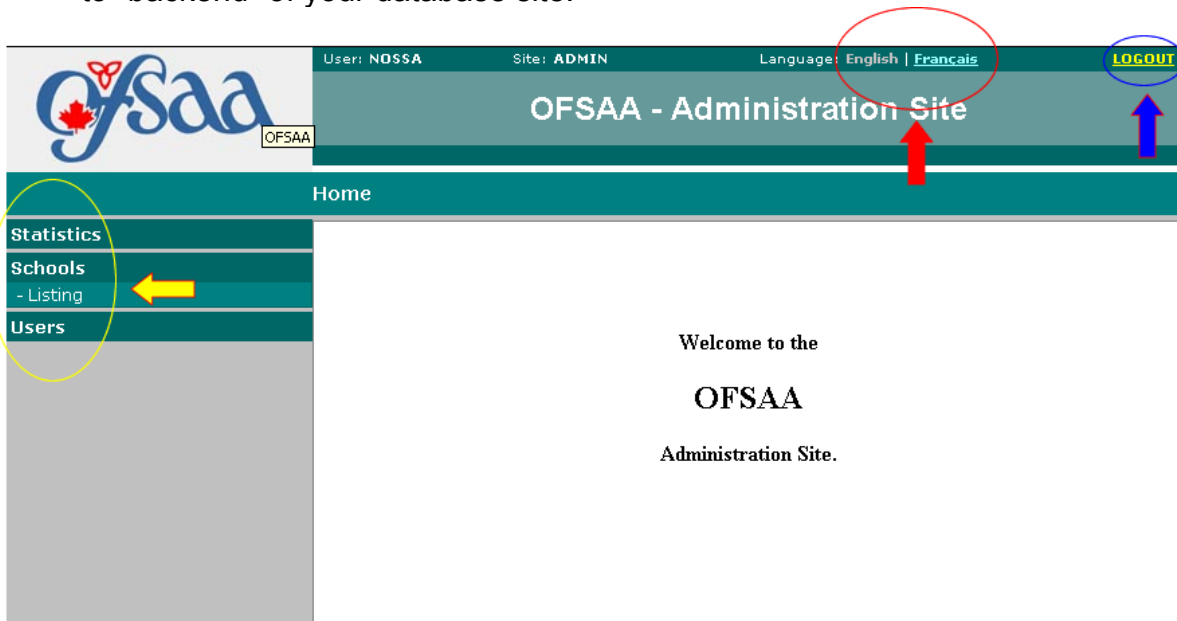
to "backend" of your database site.

ofsaa OFSAA

User: NOSSA Site: ADMIN Language: English | Français LOGOUT

OFSAA - Administration Site

Home

Statistics

Schools

- Listing

Users

Welcome to the

OFSAA

Administration Site.